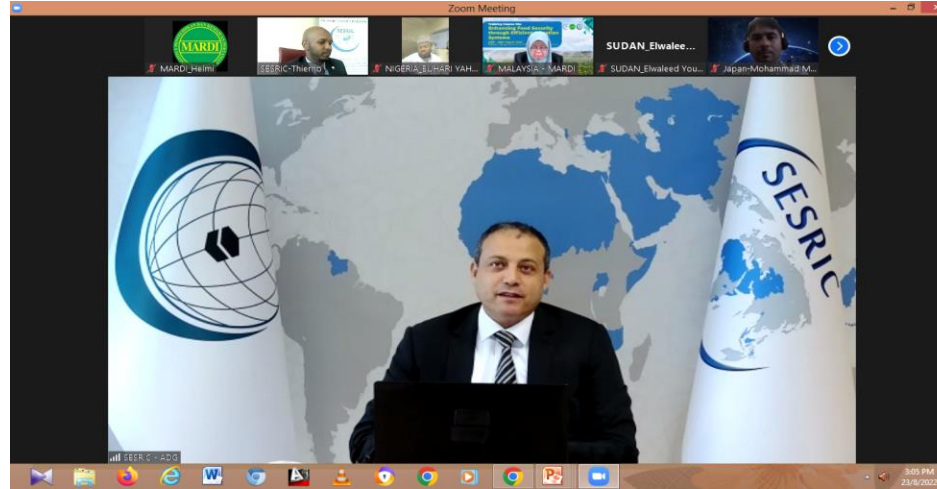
Zoom Meeting

MARDI

MARDI_Helmi

SESRIC-Thierno

NIGERIA_ELHARI YAH...

Enhancing Food Security through Efficient Irrigation Systems

MALAYSIA - MARDI

SUDAN_Elwalee...

SUDAN_Elwaleed You...

Japan-Mohammad M...

SESRIC

SESRIC - ADG

3:05 PM
23/8/2022